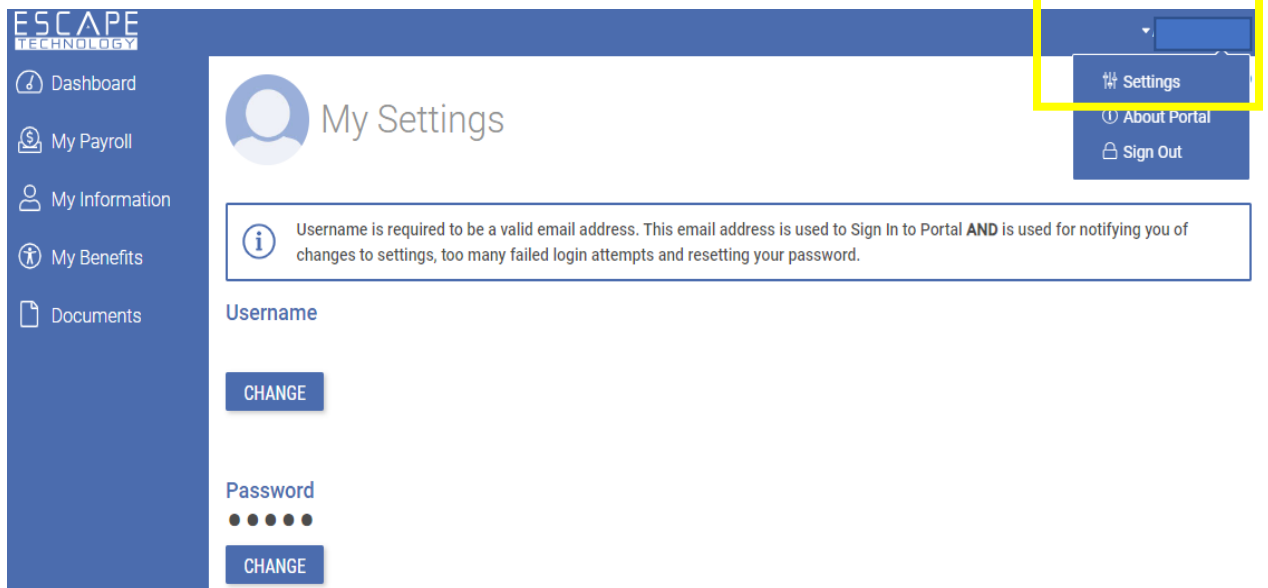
ESCAPE
TECHNOLOGY

Dashboard
My Payroll
My Information
My Benefits
Documents

Settings
About Portal
Sign Out

My Settings

Username is required to be a valid email address. This email address is used to Sign In to Portal **AND** is used for notifying you of changes to settings, too many failed login attempts and resetting your password.

Username

CHANGE

Password
●●●●●

CHANGE